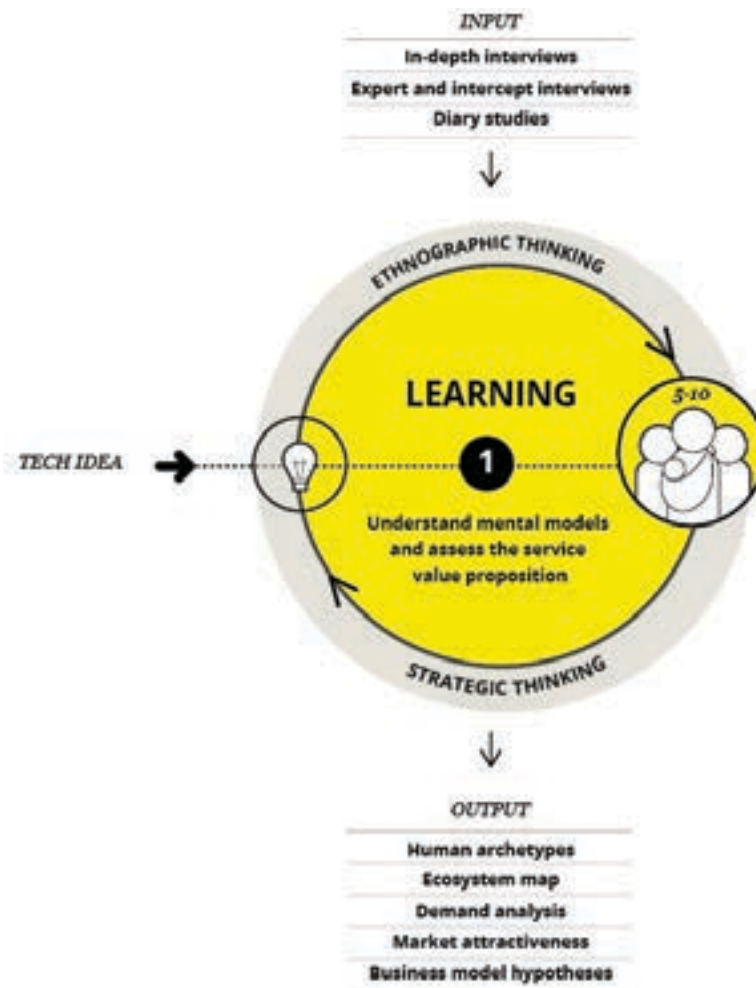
INPUT

In-depth interviews

Expert and intercept interviews

Diary studies

ETHNOGRAPHIC THINKING

LEARNING

5-10

TECH IDEA

1

Understand mental models and assess the service value proposition

STRATEGIC THINKING

OUTPUT

Human archetypes

Ecosystem map

Demand analysis

Market attractiveness

Business model hypotheses